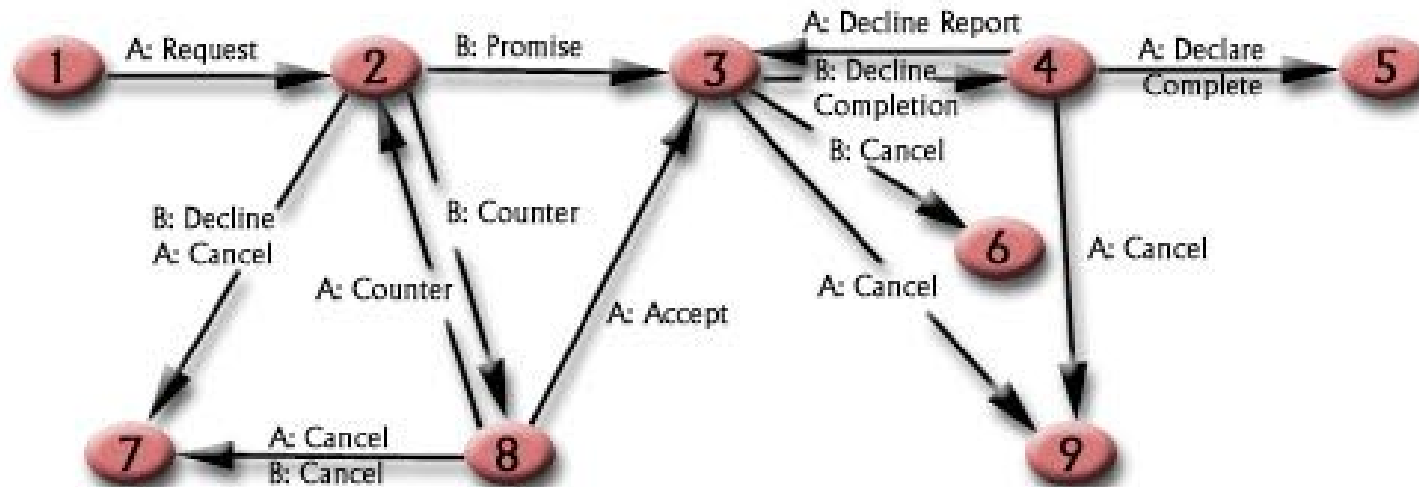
1
A: Request
2
B: Promise
3
A: Decline Report
B: Decline Completion
4
A: Declare Complete
5
B: Cancel
6
B: Decline
A: Cancel
B: Counter
A: Counter
A: Accept
A: Cancel
A: Cancel
7
A: Cancel
B: Cancel
8
9